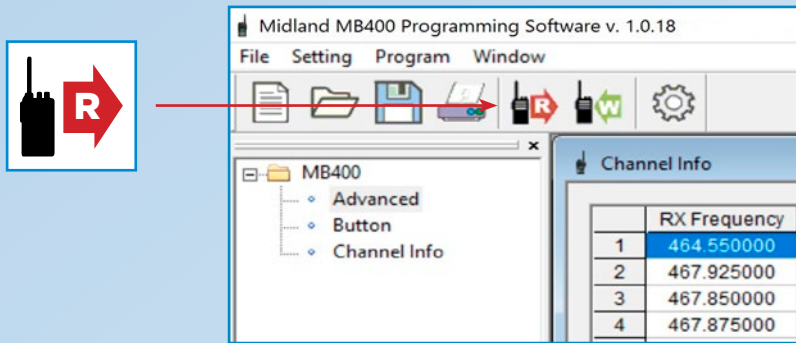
R

Midland MB400 Programming Software v. 1.0.18

File Setting Program Window

R W

×

MB400
Advanced
Button
Channel Info

Channel Info

| | RX Frequency |
|---|---|
| 1 | 464.550000 |
| 2 | 467.925000 |
| 3 | 467.850000 |
| 4 | 467.875000 |